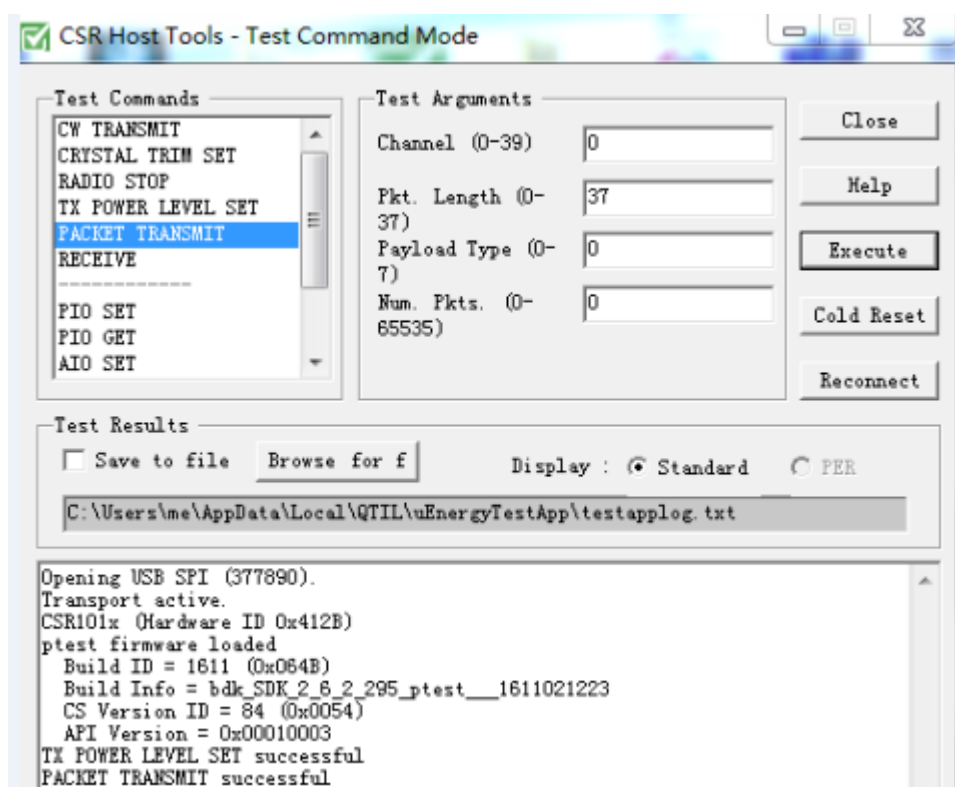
CSR Host Tools - Test Command Mode

Test Commands
CW TRANSMIT
CRYSTAL TRIM SET
RADIO STOP
TX POWER LEVEL SET
PACKET TRANSMIT
RECEIVE
------------
PIO SET
PIO GET
AIO SET

Test Arguments
Channel (0-39) 0
Pkt. Length (0-37) 37
Payload Type (0-7) 0
Num. Pkts. (0-65535) 0

Close
Help
Execute
Cold Reset
Reconnect

Test Results
Save to file
Browse for f
Display : Standard
PER
C:\Users\me\AppData\Local\QTIL\uEnergyTestApp\testapplog.txt

Opening USB SPI (377890).
Transport active.
CSR101x (Hardware ID 0x412B)
ptest firmware loaded
Build ID = 1611 (0x064B)
Build Info = bdk_SDK_2_6_2_295_ptest___1611021223
CS Version ID = 84 (0x0054)
API Version = 0x00010003
TX POWER LEVEL SET successful
PACKET TRANSMIT successful